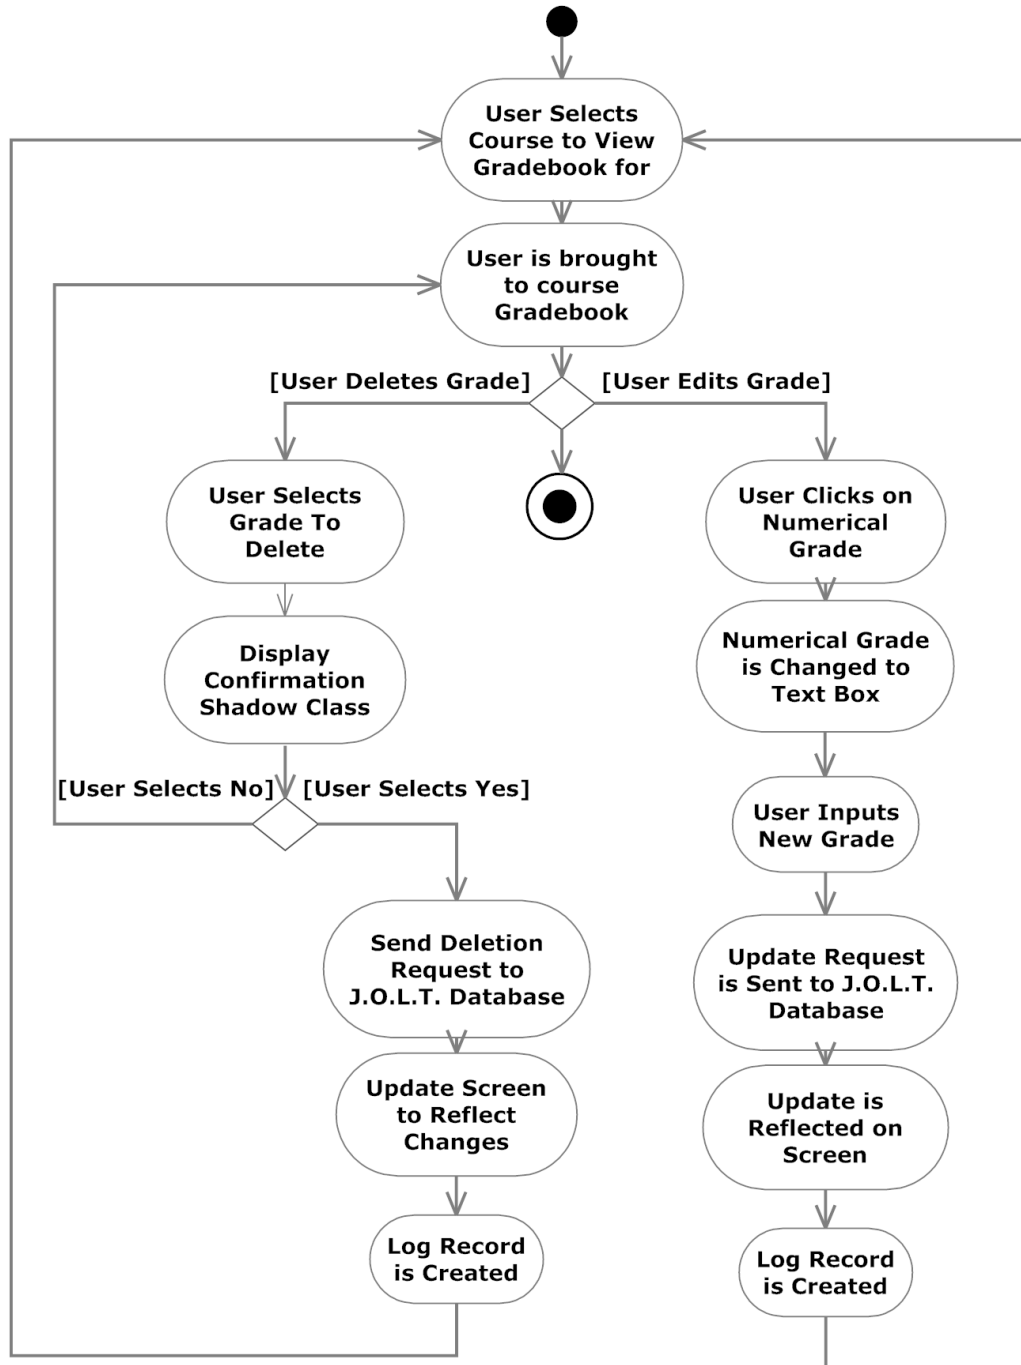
User Selects Course to View Gradebook for

User is brought to course Gradebook

[User Deletes Grade]

[User Edits Grade]

User Selects Grade To Delete

Display Confirmation Shadow Class

[User Selects No]

[User Selects Yes]

Send Deletion Request to J.O.L.T. Database

Update Screen to Reflect Changes

Log Record is Created

User Clicks on Numerical Grade

Numerical Grade is Changed to Text Box

User Inputs New Grade

Update Request is Sent to J.O.L.T. Database

Update is Reflected on Screen

Log Record is Created